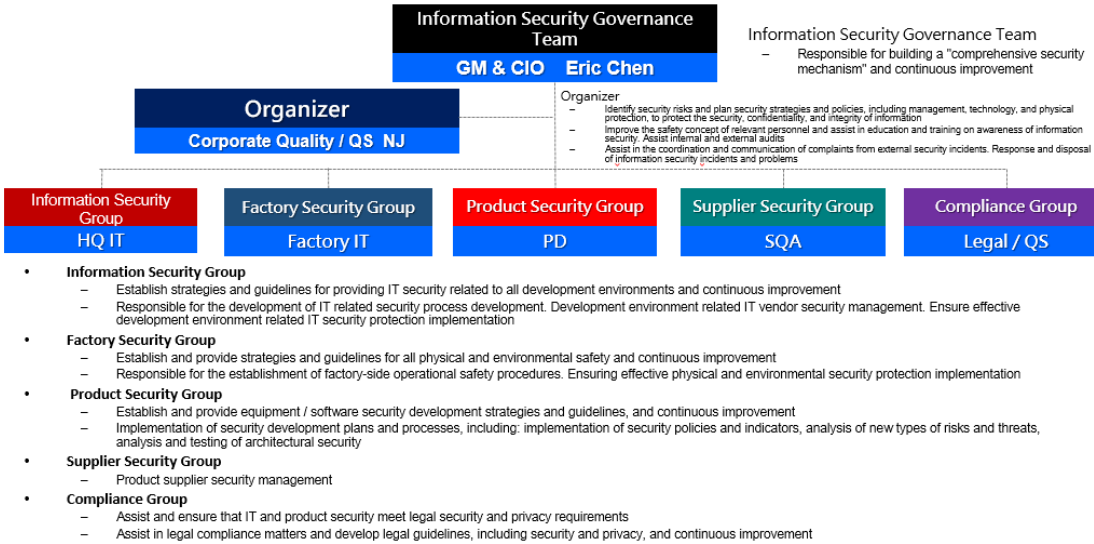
Information Security Governance Team
GM & CIO Eric Chen

Information Security Governance Team
– Responsible for building a "comprehensive security mechanism" and continuous improvement

Organizer
Corporate Quality / QS NJ

Organizer
– Identify security risks and plan security strategies and policies, including management, technology, and physical protection, to protect the security, confidentiality, and integrity of information
– Improve the safety concept of relevant personnel and assist in education and training on awareness of information security. Assist internal and external audits
– Assist in the coordination and communication of complaints from external security incidents. Response and disposal of information security incidents and problems

Information Security Group
HQ IT

Factory Security Group
Factory IT

Product Security Group
PD

Supplier Security Group
SQA

Compliance Group
Legal / QS

• Information Security Group
– Establish strategies and guidelines for providing IT security related to all development environments and continuous improvement
– Responsible for the development of IT related security process development. Development environment related IT vendor security management. Ensure effective development environment related IT security protection implementation
• Factory Security Group
– Establish and provide strategies and guidelines for all physical and environmental safety and continuous improvement
– Responsible for the establishment of factory-side operational safety procedures. Ensuring effective physical and environmental security protection implementation
• Product Security Group
– Establish and provide equipment / software security development strategies and guidelines, and continuous improvement
– Implementation of security development plans and processes, including: implementation of security policies and indicators, analysis of new types of risks and threats, analysis and testing of architectural security
• Supplier Security Group
– Product supplier security management
• Compliance Group
– Assist and ensure that IT and product security meet legal security and privacy requirements
– Assist in legal compliance matters and develop legal guidelines, including security and privacy, and continuous improvement